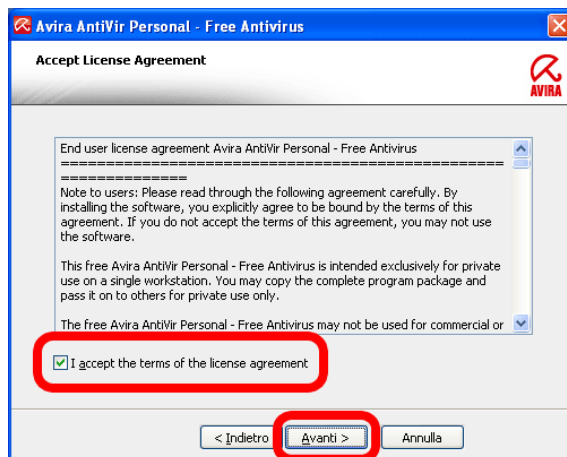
Avira AntiVir Personal - Free Antivirus

Accept License Agreement

AVIRA

End user license agreement Avira AntiVir Personal - Free Antivirus
==============================================================
Note to users: Please read through the following agreement carefully. By installing the software, you explicitly agree to be bound by the terms of this agreement. If you do not accept the terms of this agreement, you may not use the software.

This free Avira AntiVir Personal - Free Antivirus is intended exclusively for private use on a single workstation. You may copy the complete program package and pass it on to others for private use only.

The free Avira AntiVir Personal - Free Antivirus may not be used for commercial or

I accept the terms of the license agreement

< Indietro | Avanti > | Annulla